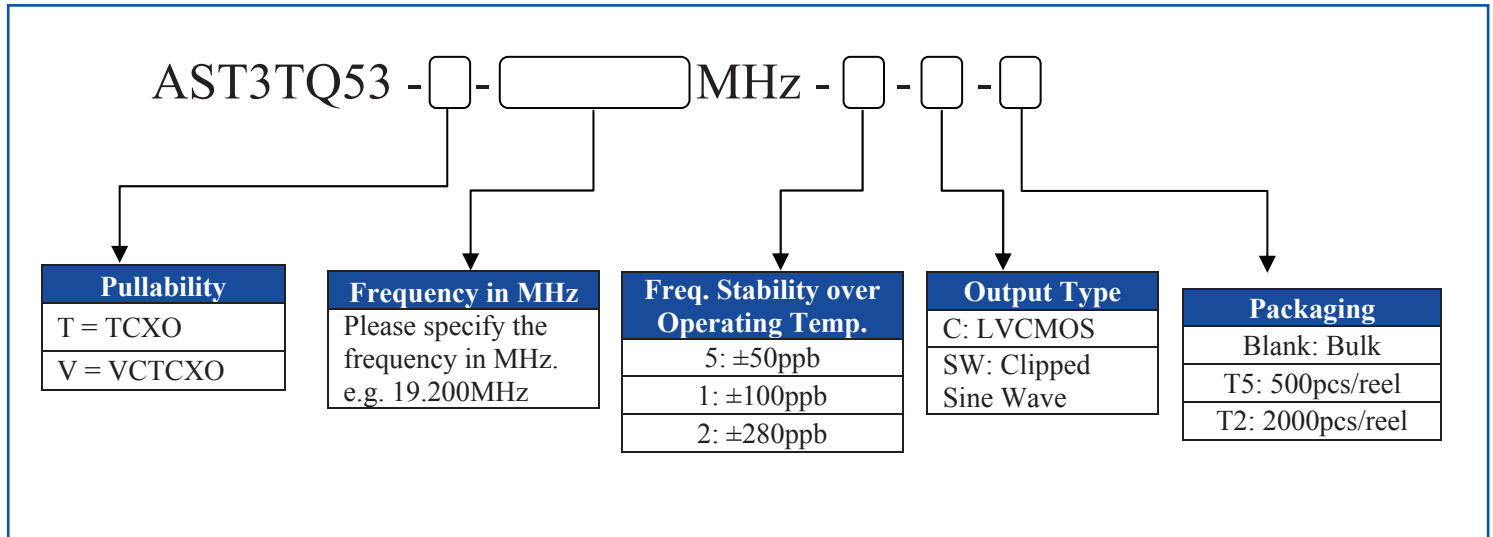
AST3TQ53 - [ ] - [ ] MHz - [ ] - [ ] - [ ]

| Pullability |
|---|
| T = TCXO |
| V = VCTCXO |

| Frequency in MHz |
|---|
| Please specify the frequency in MHz. e.g. 19.200MHz |

| Freq. Stability over Operating Temp. |
|---|
| 5: ±50ppb |
| 1: ±100ppb |
| 2: ±280ppb |

| Output Type |
|---|
| C: LVCMOS |
| SW: Clipped Sine Wave |

| Packaging |
|---|
| Blank: Bulk |
| T5: 500pcs/reel |
| T2: 2000pcs/reel |